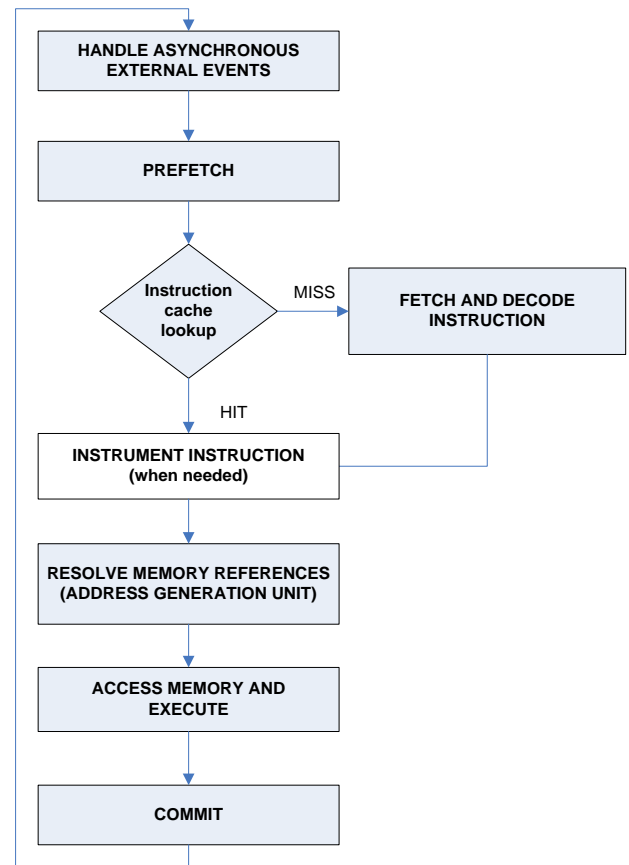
HANDLE ASYNCHRONOUS EXTERNAL EVENTS

PREFETCH

Instruction cache lookup

MISS

FETCH AND DECODE INSTRUCTION

HIT

INSTRUMENT INSTRUCTION (when needed)

RESOLVE MEMORY REFERENCES (ADDRESS GENERATION UNIT)

ACCESS MEMORY AND EXECUTE

COMMIT